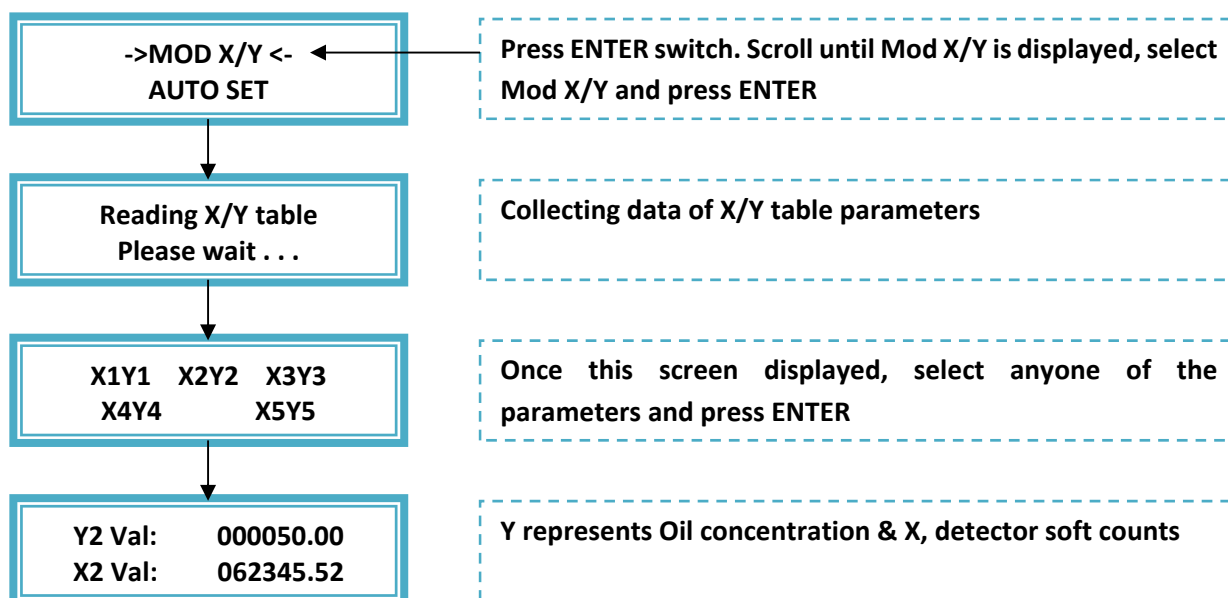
->MOD X/Y <-
AUTO SET

Press ENTER switch. Scroll until Mod X/Y is displayed, select Mod X/Y and press ENTER

Reading X/Y table
Please wait . . .

Collecting data of X/Y table parameters

X1Y1 X2Y2 X3Y3
X4Y4 X5Y5

Once this screen displayed, select anyone of the parameters and press ENTER

Y2 Val: 000050.00
X2 Val: 062345.52

Y represents Oil concentration & X, detector soft counts